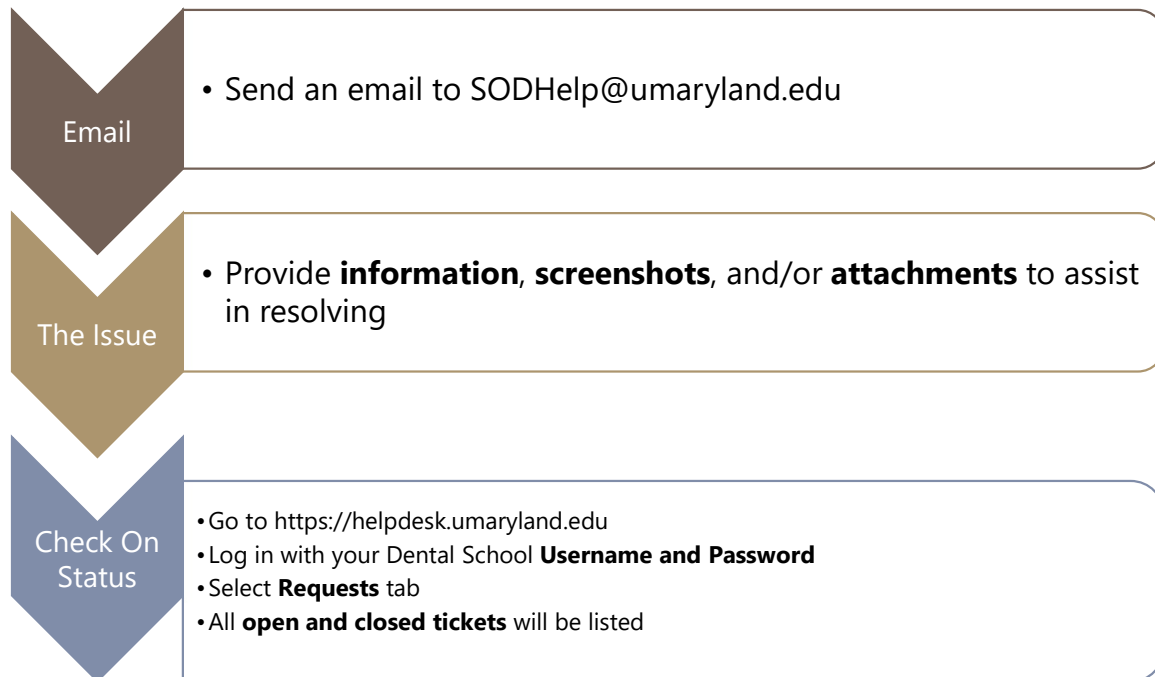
Email

• Send an email to SODHelp@umaryland.edu

The Issue

• Provide **information**, **screenshots**, and/or **attachments** to assist in resolving

Check On Status

• Go to https://helpdesk.umaryland.edu
• Log in with your Dental School **Username and Password**
• Select **Requests** tab
• All **open and closed tickets** will be listed